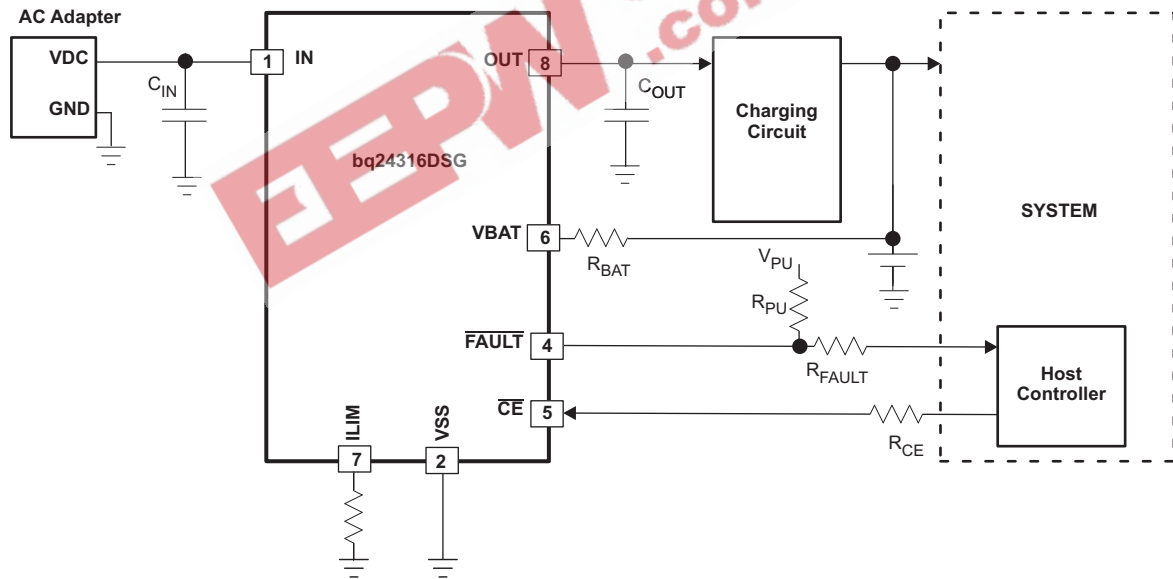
AC Adapter
VDC
GND
$C_{IN}$
1 IN
OUT 8
$C_{OUT}$
Charging Circuit
bq24316DSG
SYSTEM
VBAT 6
$R_{BAT}$
$V_{PU}$
$R_{PU}$
$\overline{FAULT}$ 4
$R_{FAULT}$
Host Controller
$\overline{CE}$ 5
$R_{CE}$
ILIM
7
VSS
2
EEPW.com